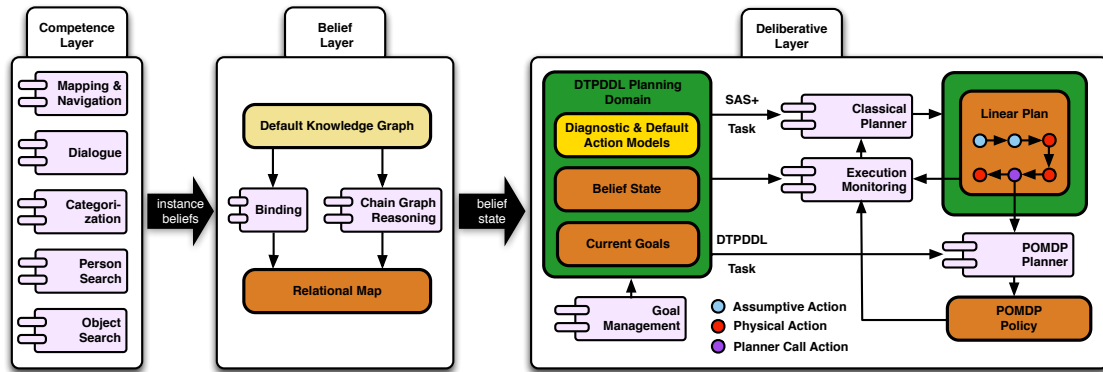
Competence Layer

Mapping & Navigation

Dialogue

Categorization

Person Search

Object Search

instance beliefs

Belief Layer

Default Knowledge Graph

Binding

Chain Graph Reasoning

Relational Map

belief state

Deliberative Layer

DTPDDL Planning Domain

Diagnostic & Default Action Models

Belief State

Current Goals

SAS+

Task

Classical Planner

Execution Monitoring

Linear Plan

DTPDDL

Task

POMDP Planner

POMDP Policy

Goal Management

Assumptive Action

Physical Action

Planner Call Action